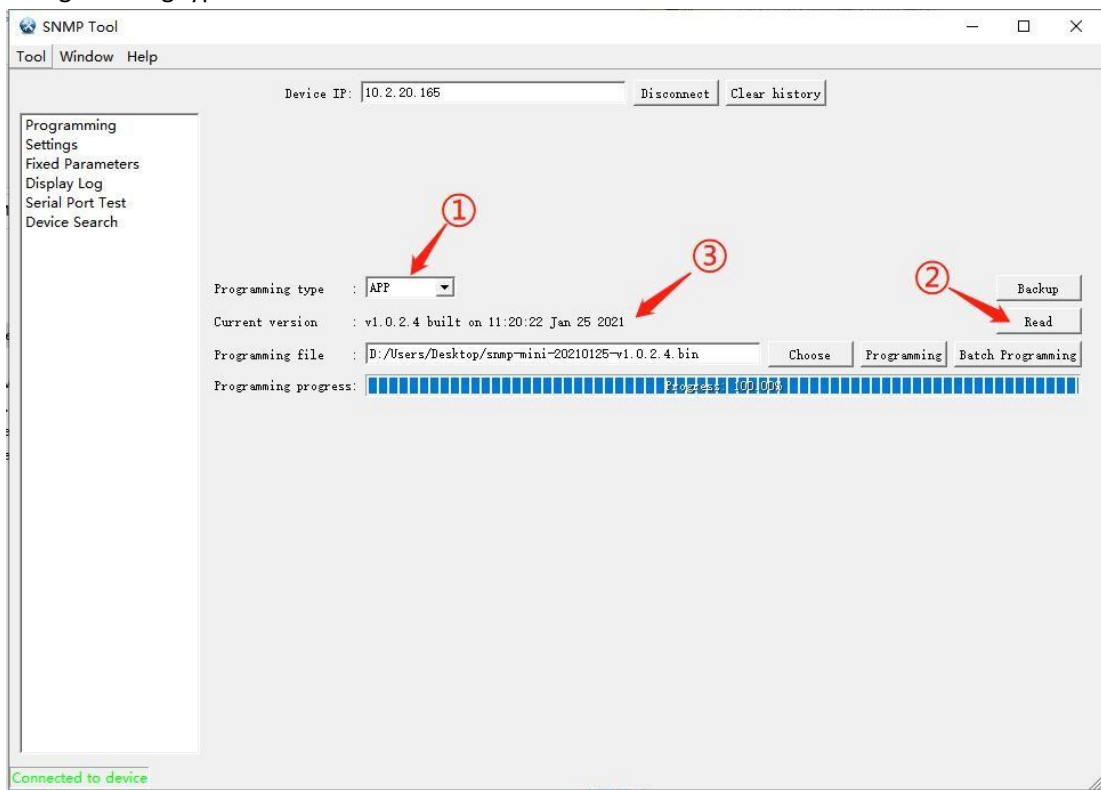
SNMP Tool

Tool Window Help

Device IP: 10.2.20.165 Disconnect Clear history

Programming
Settings
Fixed Parameters
Display Log
Serial Port Test
Device Search

①

③

②

Programming type : APP

Backup

Current version : v1.0.2.4 built on 11:20:22 Jan 25 2021

Read

Programming file : D:/Users/Desktop/snmp-mini-20210125-v1.0.2.4.bin Choose Programming Batch Programming

Programming progress: Progress: 100.00%

Connected to device